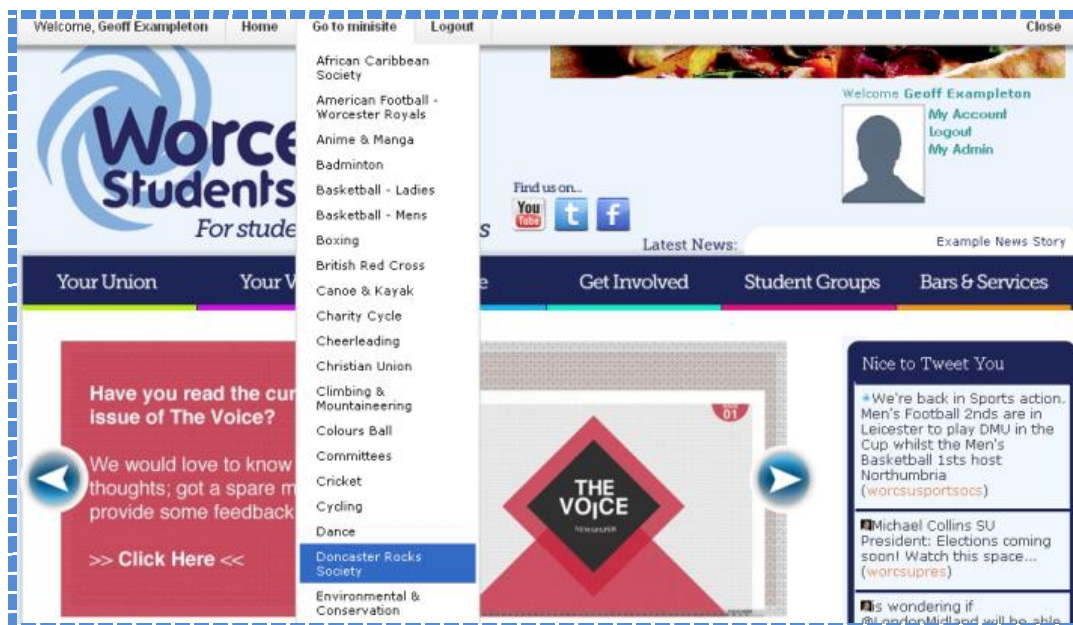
Welcome, Geoff Exampleton Home Go to minisite Logout Close

African Caribbean Society
American Football - Worcester Royals
Anime & Manga
Badminton
Basketball - Ladies
Basketball - Mens
Boxing
British Red Cross
Canoe & Kayak
Charity Cycle
Cheerleading
Christian Union
Climbing & Mountaineering
Colours Ball
Committees
Cricket
Cycling
Dance
Doncaster Rocks Society
Environmental & Conservation

Worce
Students
For stude s

Find us on...
You Tube

Welcome Geoff Exampleton
My Account
Logout
My Admin

Latest News: Example News Story

Your Union Your V e Get Involved Student Groups Bars & Services

Have you read the cur issue of The Voice?

We would love to know thoughts; got a spare m provide some feedback

>> Click Here <<

01
THE VOICE
NEWSPAPER

Nice to Tweet You

We're back in Sports action. Men's Football 2nds are in Leicester to play DMU in the Cup whilst the Men's Basketball 1sts host Northumbria (worcsusportsocs)

Michael Collins SU President: Elections coming soon! Watch this space... (worcsupres)

is wondering if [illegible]